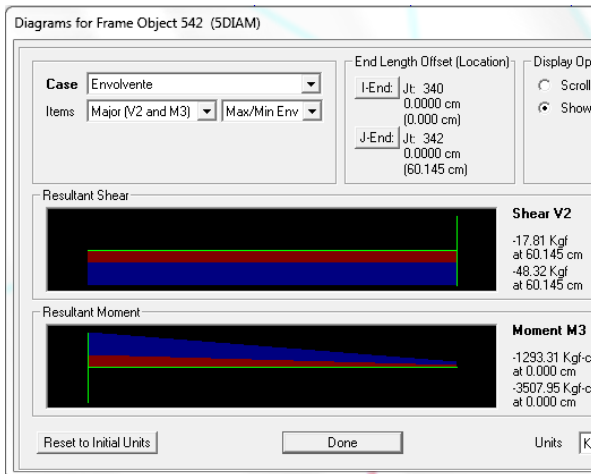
Diagrams for Frame Object 542 (5DIAM)

Case Envolvente
Items Major (V2 and M3) Max/Min Env

End Length Offset (Location)
I-End: Jt: 340 0.0000 cm (0.000 cm)
J-End: Jt: 342 0.0000 cm (60.145 cm)

Display Op
Scroll
Show

Resultant Shear
Shear V2
-17.81 Kgf at 60.145 cm
-48.32 Kgf at 60.145 cm

Resultant Moment
Moment M3
-1293.31 Kgf-c at 0.000 cm
-3507.95 Kgf-c at 0.000 cm

Reset to Initial Units
Done
Units K